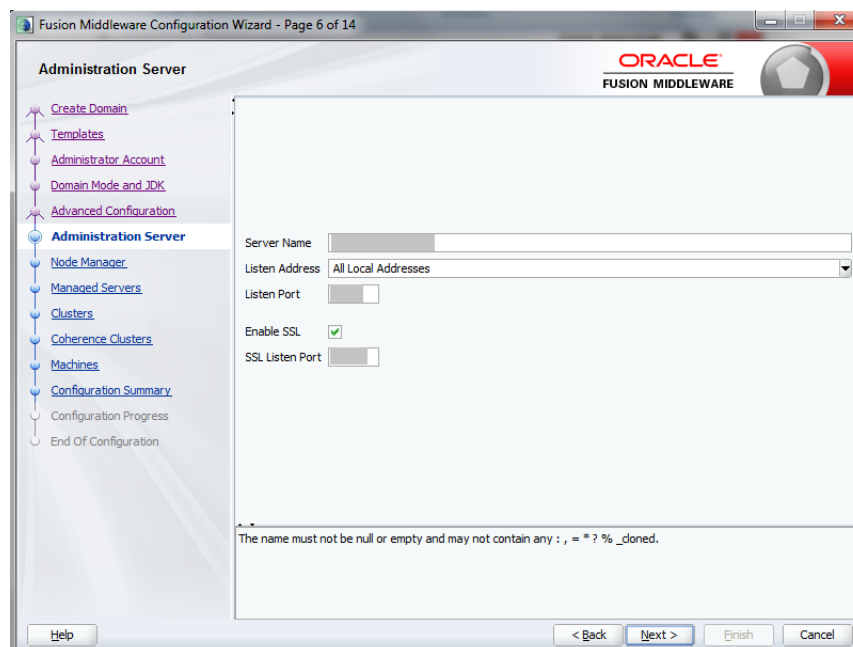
Fusion Middleware Configuration Wizard - Page 6 of 14

Administration Server

ORACLE
FUSION MIDDLEWARE

Create Domain
Templates
Administrator Account
Domain Mode and JDK
Advanced Configuration
Administration Server
Node Manager
Managed Servers
Clusters
Coherence Clusters
Machines
Configuration Summary
Configuration Progress
End Of Configuration

Server Name
Listen Address All Local Addresses
Listen Port

Enable SSL
SSL Listen Port

The name must not be null or empty and may not contain any : , = * ? % _cloned.

Help
< Back
Next >
Finish
Cancel